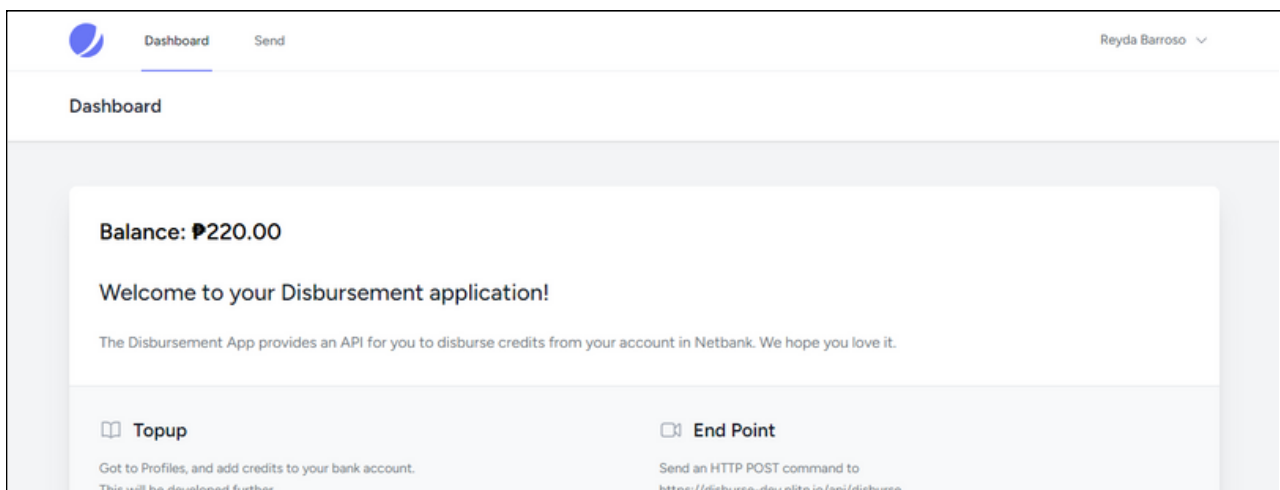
Dashboard Send

Reyda Barroso

Dashboard

Balance: ₱220.00

Welcome to your Disbursement application!

The Disbursement App provides an API for you to disburse credits from your account in Netbank. We hope you love it.

Topup

Got to Profiles, and add credits to your bank account. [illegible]

End Point

Send an HTTP POST command to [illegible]